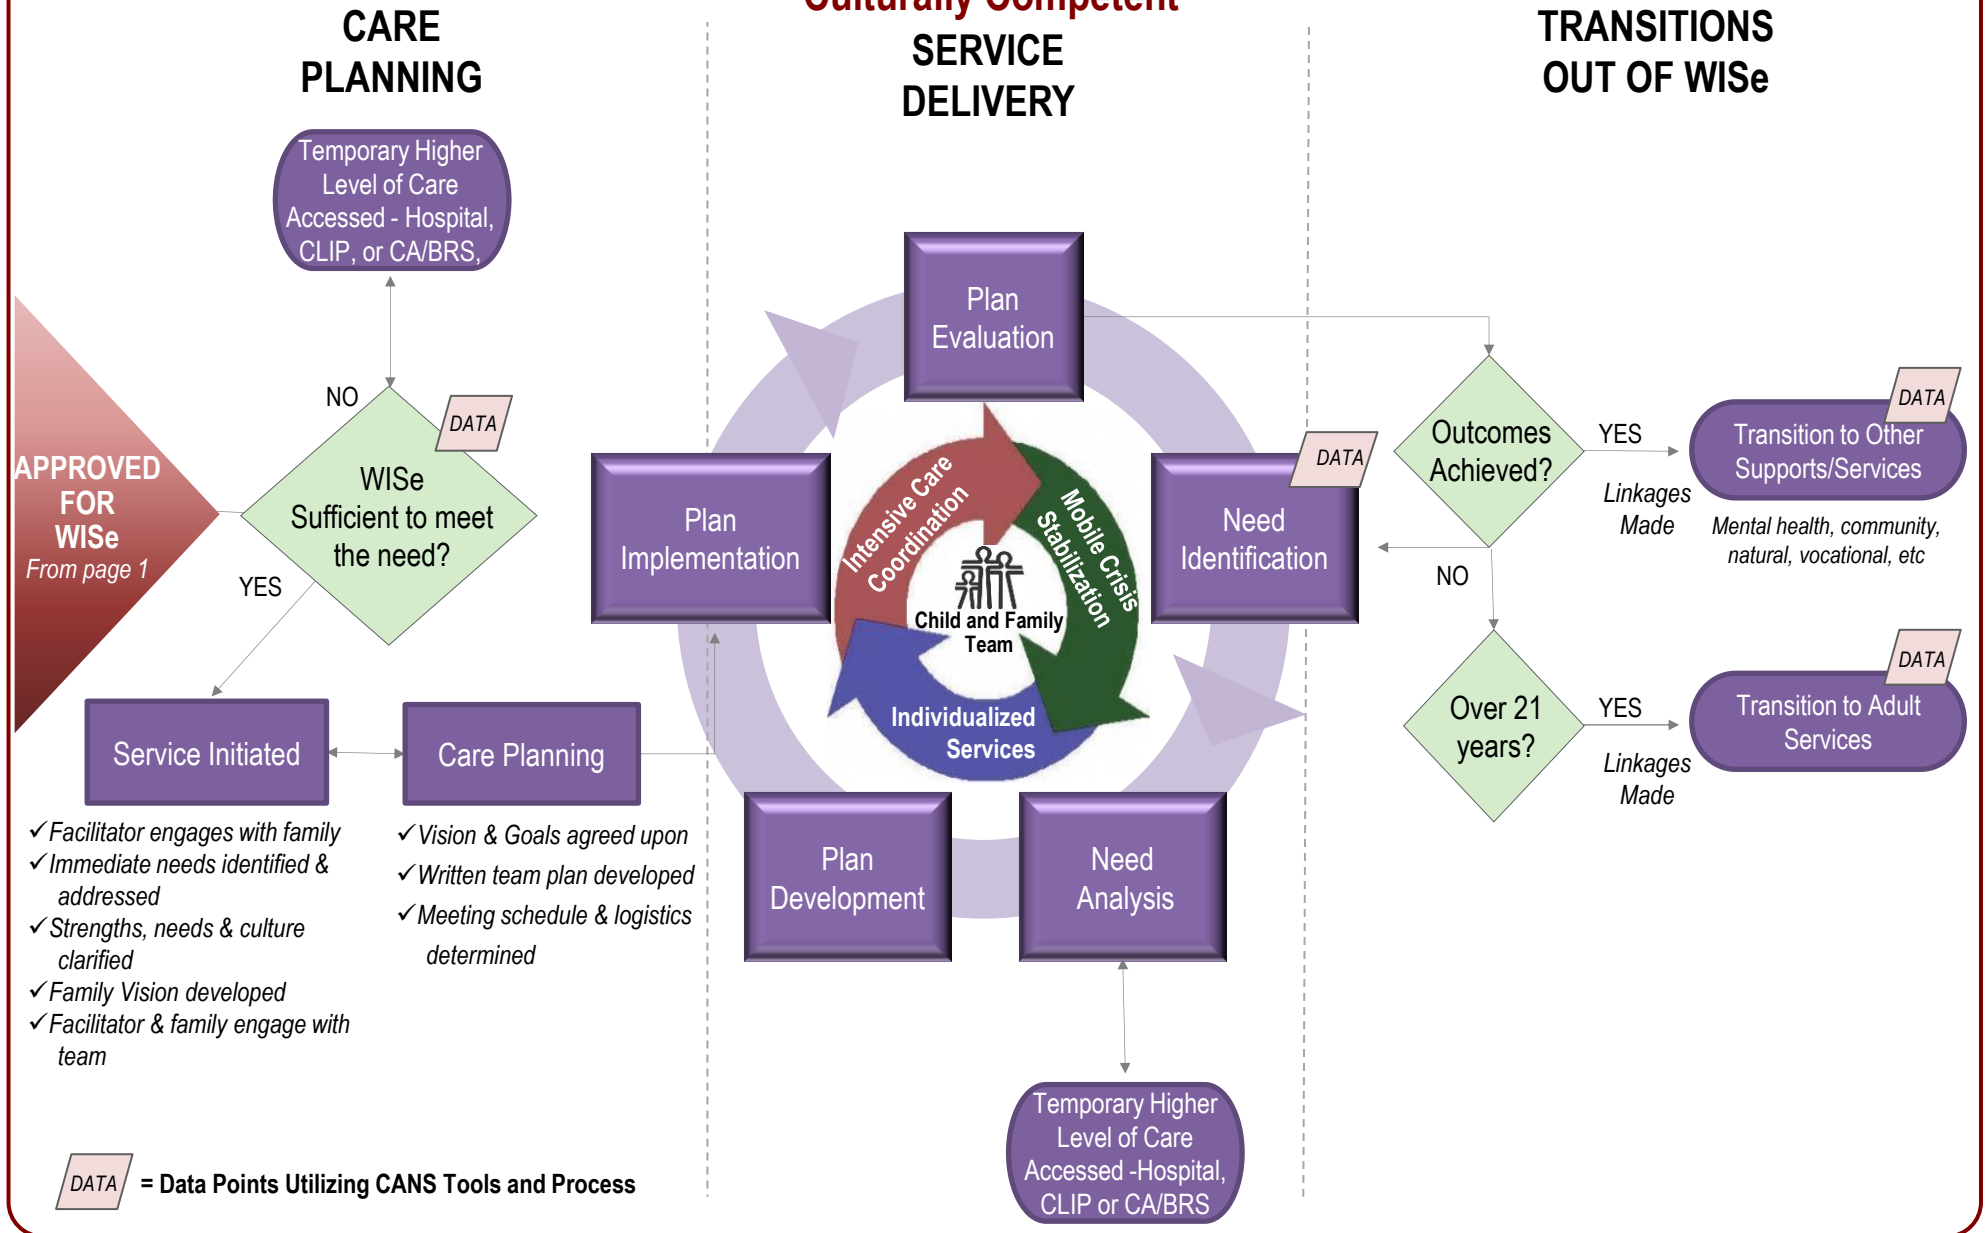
CARE PLANNING

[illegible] SERVICE DELIVERY

TRANSITIONS OUT OF WISe

Temporary Higher Level of Care Accessed - Hospital, CLIP, or CA/BRS,

NO

DATA

WISe Sufficient to meet the need?

APPROVED FOR WISe
From page 1

YES

Service Initiated

Care Planning

✓Facilitator engages with family
✓Immediate needs identified & addressed
✓Strengths, needs & culture clarified
✓Family Vision developed
✓Facilitator & family engage with team

✓Vision & Goals agreed upon
✓Written team plan developed
✓Meeting schedule & logistics determined

Plan Evaluation

Plan Implementation

Intensive Care Coordination

Mobile Crisis Stabilization

Child and Family Team

Individualized Services

DATA

Need Identification

Plan Development

Need Analysis

Temporary Higher Level of Care Accessed -Hospital, CLIP or CA/BRS

Outcomes Achieved?

YES

DATA

Transition to Other Supports/Services

Linkages Made

Mental health, community, natural, vocational, etc

NO

Over 21 years?

YES

DATA

Transition to Adult Services

Linkages Made

DATA = Data Points Utilizing CANS Tools and Process